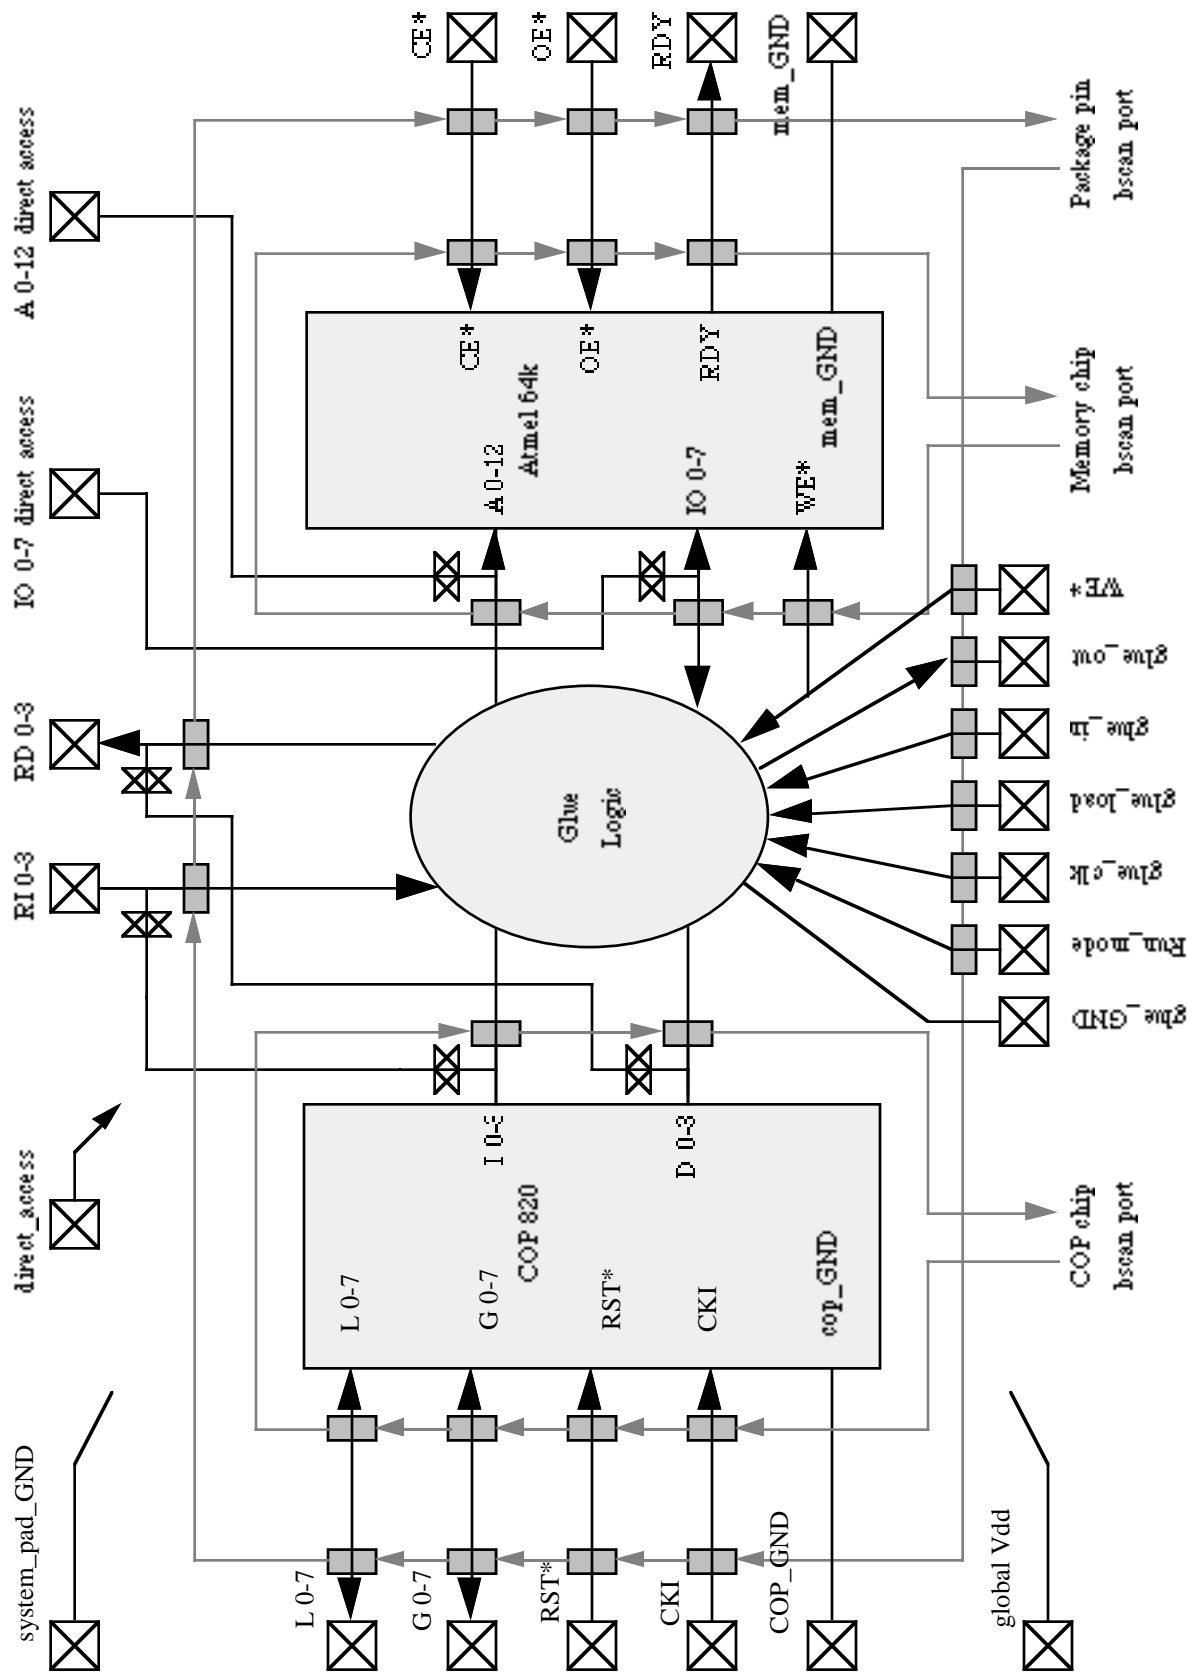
CE*
OE*
RDY
mem_GND
Package pin
bscan port
A 0-12 direct access
CE*
OE*
RDY
mem_GND
Atmel 64k
A 0-12
IO 0-7
WE*
Memory chip
bscan port
IO 0-7 direct access
WE*
glue_out
glue_in
glue_load
glue_clk
Run_mode
glue_GND
RD 0-3
RI 0-3
Glue
Logic
direct_access
I 0-3
D 0-3
COP 820
L 0-7
G 0-7
RST*
CKI
cop_GND
COP chip
bscan port
system_pad_GND
L 0-7
G 0-7
RST*
CKI
COP_GND
global Vdd